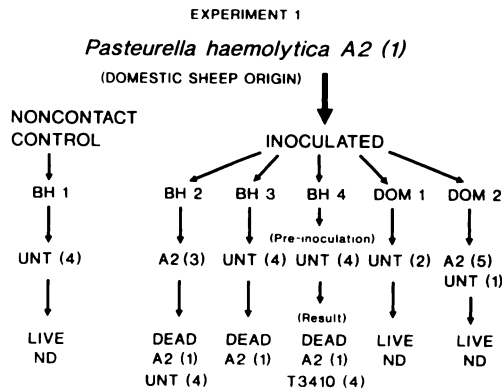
EXPERIMENT 1

Pasteurella haemolytica A2 (1)

(DOMESTIC SHEEP ORIGIN)

NONCONTACT CONTROL

BH 1

UNT (4)

LIVE
ND

INOCULATED

BH 2

A2 (3)

DEAD
A2 (1)
UNT (4)

BH 3

UNT (4)

DEAD
A2 (1)

BH 4

(Pre-inoculation)

UNT (4)

(Result)

DEAD
A2 (1)
T3410 (4)

DOM 1

UNT (2)

LIVE
ND

DOM 2

A2 (5)
UNT (1)

LIVE
ND